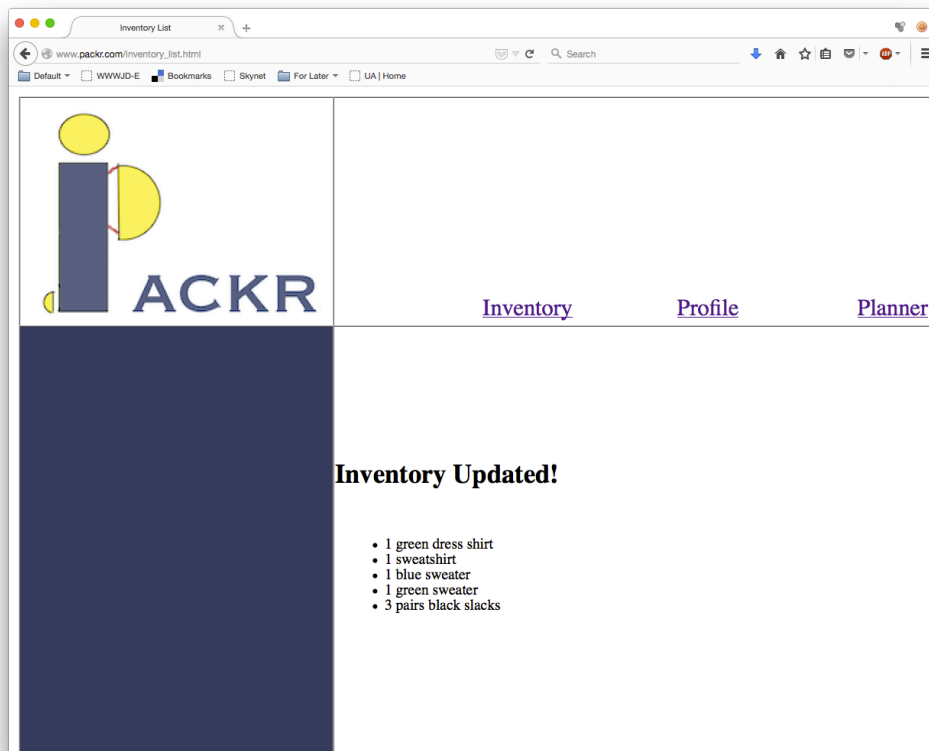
Inventory List

www.packr.com/inventory_list.html

Search

Default WWWJD-E Bookmarks Skynet For Later UA | Home

PACKR

Inventory Profile Planner

Inventory Updated!

- 1 green dress shirt
- 1 sweatshirt
- 1 blue sweater
- 1 green sweater
- 3 pairs black slacks